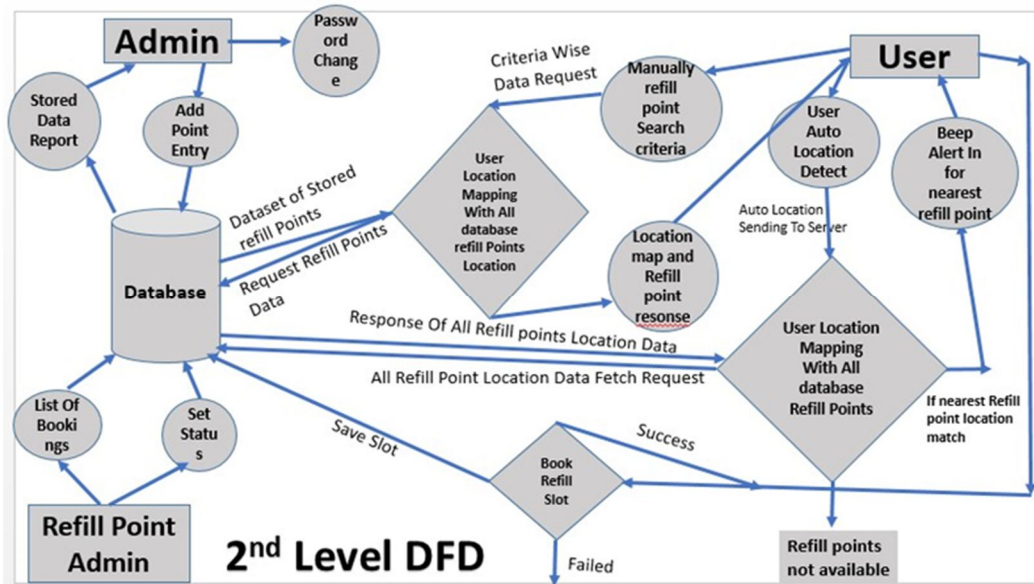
Admin

Passw ord Chang e

Stored Data Report

Add Point Entry

Criteria Wise Data Request

Manually refill point Search criteria

User

User Auto Location Detect

Beep Alert In for nearest refill point

Dataset of Stored refill Points

Request Refill Points Data

User Location Mapping With All database refill Points Location

Database

Location map and Refill point resonse

Auto Location Sending To Server

Response Of All Refill points Location Data

All Refill Point Location Data Fetch Request

User Location Mapping With All database Refill Points

If nearest Refill point location match

List Of Booki ngs

Set Statu s

Save Slot

Success

Book Refill Slot

Failed

Refill Point Admin

2$^{nd}$ Level DFD

Refill points not available